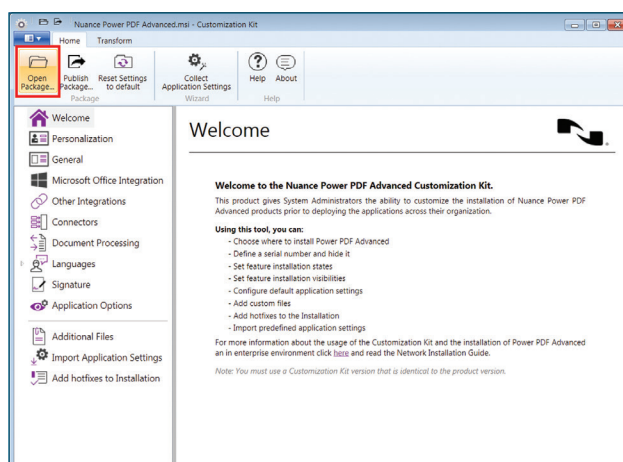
Nuance Power PDF Advanced.msi - Customization Kit

Home Transform

Open Package... Publish Package... Reset Settings to default
Package
Collect Application Settings
Wizard
Help About
Help

Welcome
Personalization
General
Microsoft Office Integration
Other Integrations
Connectors
Document Processing
Languages
Signature
Application Options
Additional Files
Import Application Settings
Add hotfixes to Installation

Welcome

Welcome to the Nuance Power PDF Advanced Customization Kit.
This product gives System Administrators the ability to customize the installation of Nuance Power PDF Advanced products prior to deploying the applications across their organization.

Using this tool, you can:
- Choose where to install Power PDF Advanced
- Define a serial number and hide it
- Set feature installation states
- Set feature installation visibilities
- Configure default application settings
- Add custom files
- Add hotfixes to the Installation
- Import predefined application settings
For more information about the usage of the Customization Kit and the installation of Power PDF Advanced an in enterprise environment click here and read the Network Installation Guide.

Note: You must use a Customization Kit version that is identical to the product version.